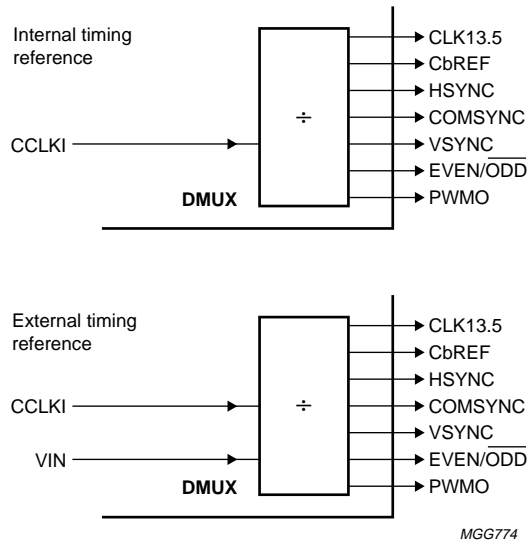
Internal timing reference

CCLKI

÷

DMUX

CLK13.5
CbREF
HSYNC
COMSYNC
VSYNC
EVEN/$\overline{\text{ODD}}$
PWMO

External timing reference

CCLKI

VIN

÷

DMUX

CLK13.5
CbREF
HSYNC
COMSYNC
VSYNC
EVEN/$\overline{\text{ODD}}$
PWMO

MGG774